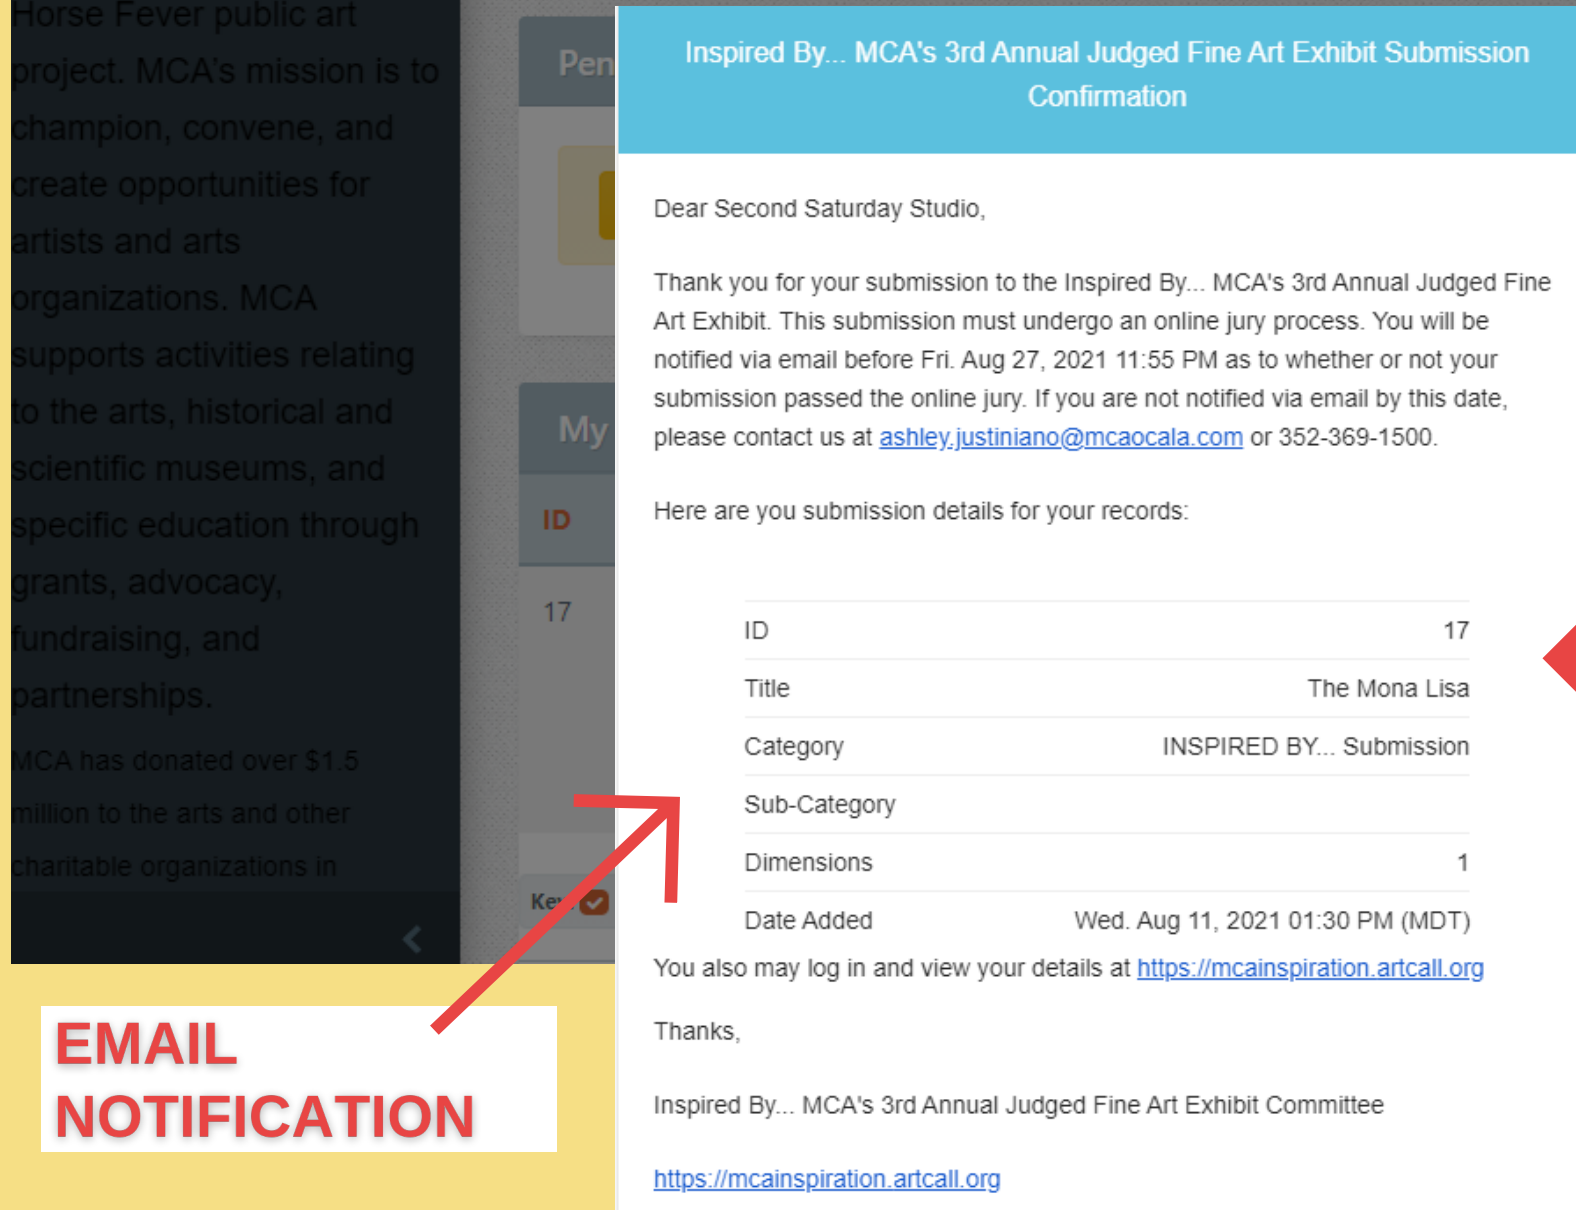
Horse Fever public art project. MCA's mission is to champion, convene, and create opportunities for artists and arts organizations. MCA supports activities relating to the arts, historical and scientific museums, and specific education through grants, advocacy, fundraising, and partnerships.

MCA has donated over $1.5 million to the arts and other charitable organizations in

Pen

My

ID

17

Key

Inspired By... MCA's 3rd Annual Judged Fine Art Exhibit Submission Confirmation

Dear Second Saturday Studio,

Thank you for your submission to the Inspired By... MCA's 3rd Annual Judged Fine Art Exhibit. This submission must undergo an online jury process. You will be notified via email before Fri. Aug 27, 2021 11:55 PM as to whether or not your submission passed the online jury. If you are not notified via email by this date, please contact us at ashley.justiniano@mcaocala.com or 352-369-1500.

Here are you submission details for your records:

| | |
|---|---|
| ID | 17 |
| Title | The Mona Lisa |
| Category | INSPIRED BY... Submission |
| Sub-Category | |
| Dimensions | 1 |
| Date Added | Wed. Aug 11, 2021 01:30 PM (MDT) |

You also may log in and view your details at https://mcainspiration.artcall.org

Thanks,

Inspired By... MCA's 3rd Annual Judged Fine Art Exhibit Committee

https://mcainspiration.artcall.org

EMAIL NOTIFICATION